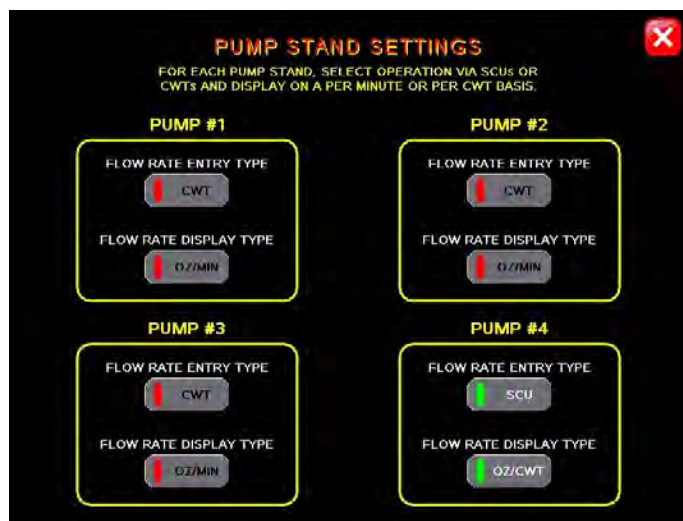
PUMP STAND SETTINGS

FOR EACH PUMP STAND, SELECT OPERATION VIA SCUs OR CWTs AND DISPLAY ON A PER MINUTE OR PER CWT BASIS.

PUMP #1

FLOW RATE ENTRY TYPE

CWT

FLOW RATE DISPLAY TYPE

OZ/MIN

PUMP #2

FLOW RATE ENTRY TYPE

CWT

FLOW RATE DISPLAY TYPE

OZ/MIN

PUMP #3

FLOW RATE ENTRY TYPE

CWT

FLOW RATE DISPLAY TYPE

OZ/MIN

PUMP #4

FLOW RATE ENTRY TYPE

SCU

FLOW RATE DISPLAY TYPE

OZ/CWT